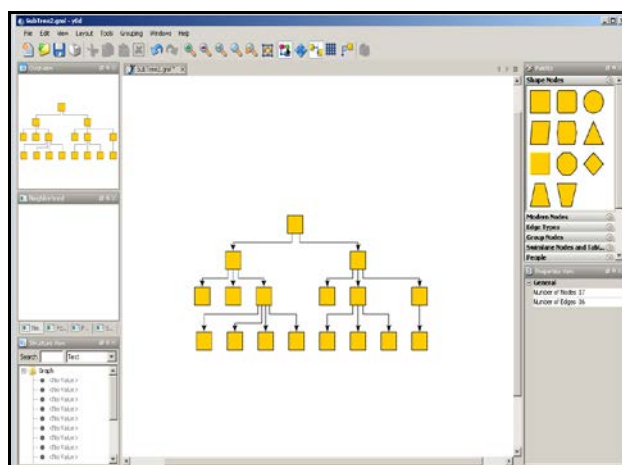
SubTree2.graphml - yEd

File Edit View Layout Tools Grouping Windows Help

Overview

SubTree2.graphml

Neighborhood

Structure View

Search Text

Graph

<No Value>
<No Value>
<No Value>
<No Value>
<No Value>
<No Value>
<No Value>
<No Value>
<No Value>

Palette

Shape Nodes

Modern Nodes

Edge Types

Group Nodes

Swimlane Nodes and Tab...

People

Properties View

General

Number of Nodes 17

Number of Edges 16